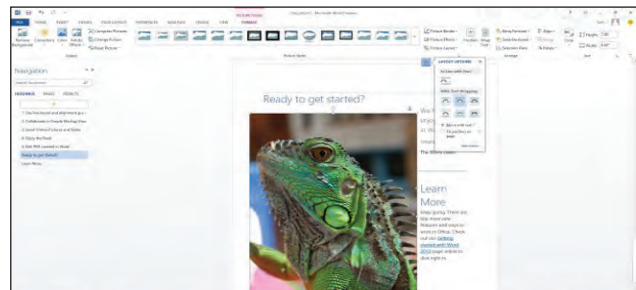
FILE HOME INSERT DESIGN PAGE LAYOUT REFERENCES MAILINGS REVIEW VIEW FORMAT

PICTURE TOOLS

Document1 - Microsoft Word Preview

Remove Background Corrections Color Artistic Effects

Compress Pictures Change Picture Reset Picture

Adjust

Picture Styles

Picture Border Picture Effects Picture Layout

Position Wrap Text

Bring Forward Send Backward Selection Pane

Align Group Rotate

Arrange

Crop

Size

Navigation

Search document

HEADINGS PAGES RESULTS

Ready to get started?

Learn More

LAYOUT OPTIONS

In Line with Text

With Text Wrapping

Move with text

Fix position on page

See more...

Keep going. There are lots more new features and ways to work in Office. Check out the Getting started with Word 2013 page online to dive right in.